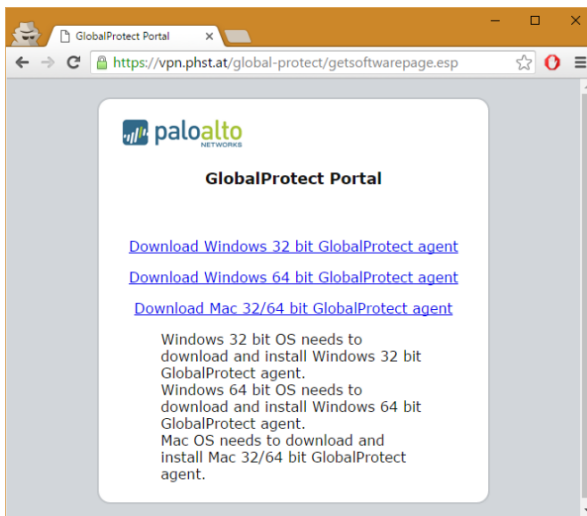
GlobalProtect Portal ×

https://vpn.phst.at/global-protect/getsoftwarepage.esp

paloalto NETWORKS

GlobalProtect Portal

Download Windows 32 bit GlobalProtect agent

Download Windows 64 bit GlobalProtect agent

Download Mac 32/64 bit GlobalProtect agent

Windows 32 bit OS needs to download and install Windows 32 bit GlobalProtect agent.
Windows 64 bit OS needs to download and install Windows 64 bit GlobalProtect agent.
Mac OS needs to download and install Mac 32/64 bit GlobalProtect agent.